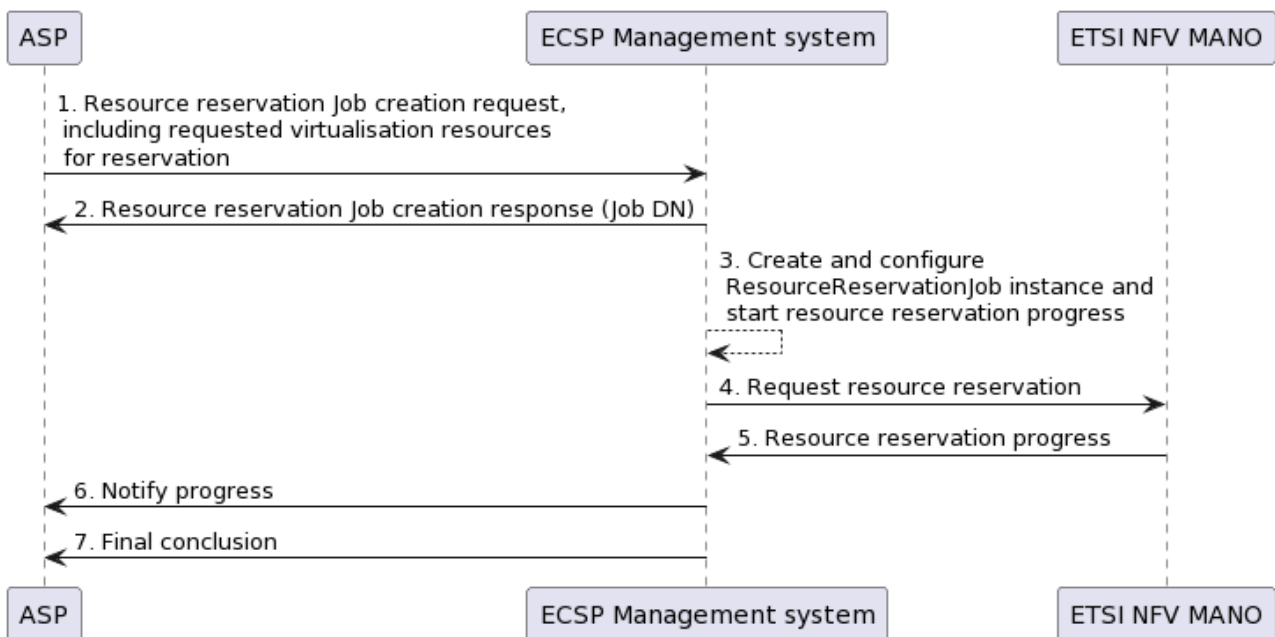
ASP

ECSP Management system

ETSI NFV MANO

1. Resource reservation Job creation request, including requested virtualisation resources for reservation

2. Resource reservation Job creation response (Job DN)

3. Create and configure ResourceReservationJob instance and start resource reservation progress

4. Request resource reservation

5. Resource reservation progress

6. Notify progress

7. Final conclusion

ASP

ECSP Management system

ETSI NFV MANO